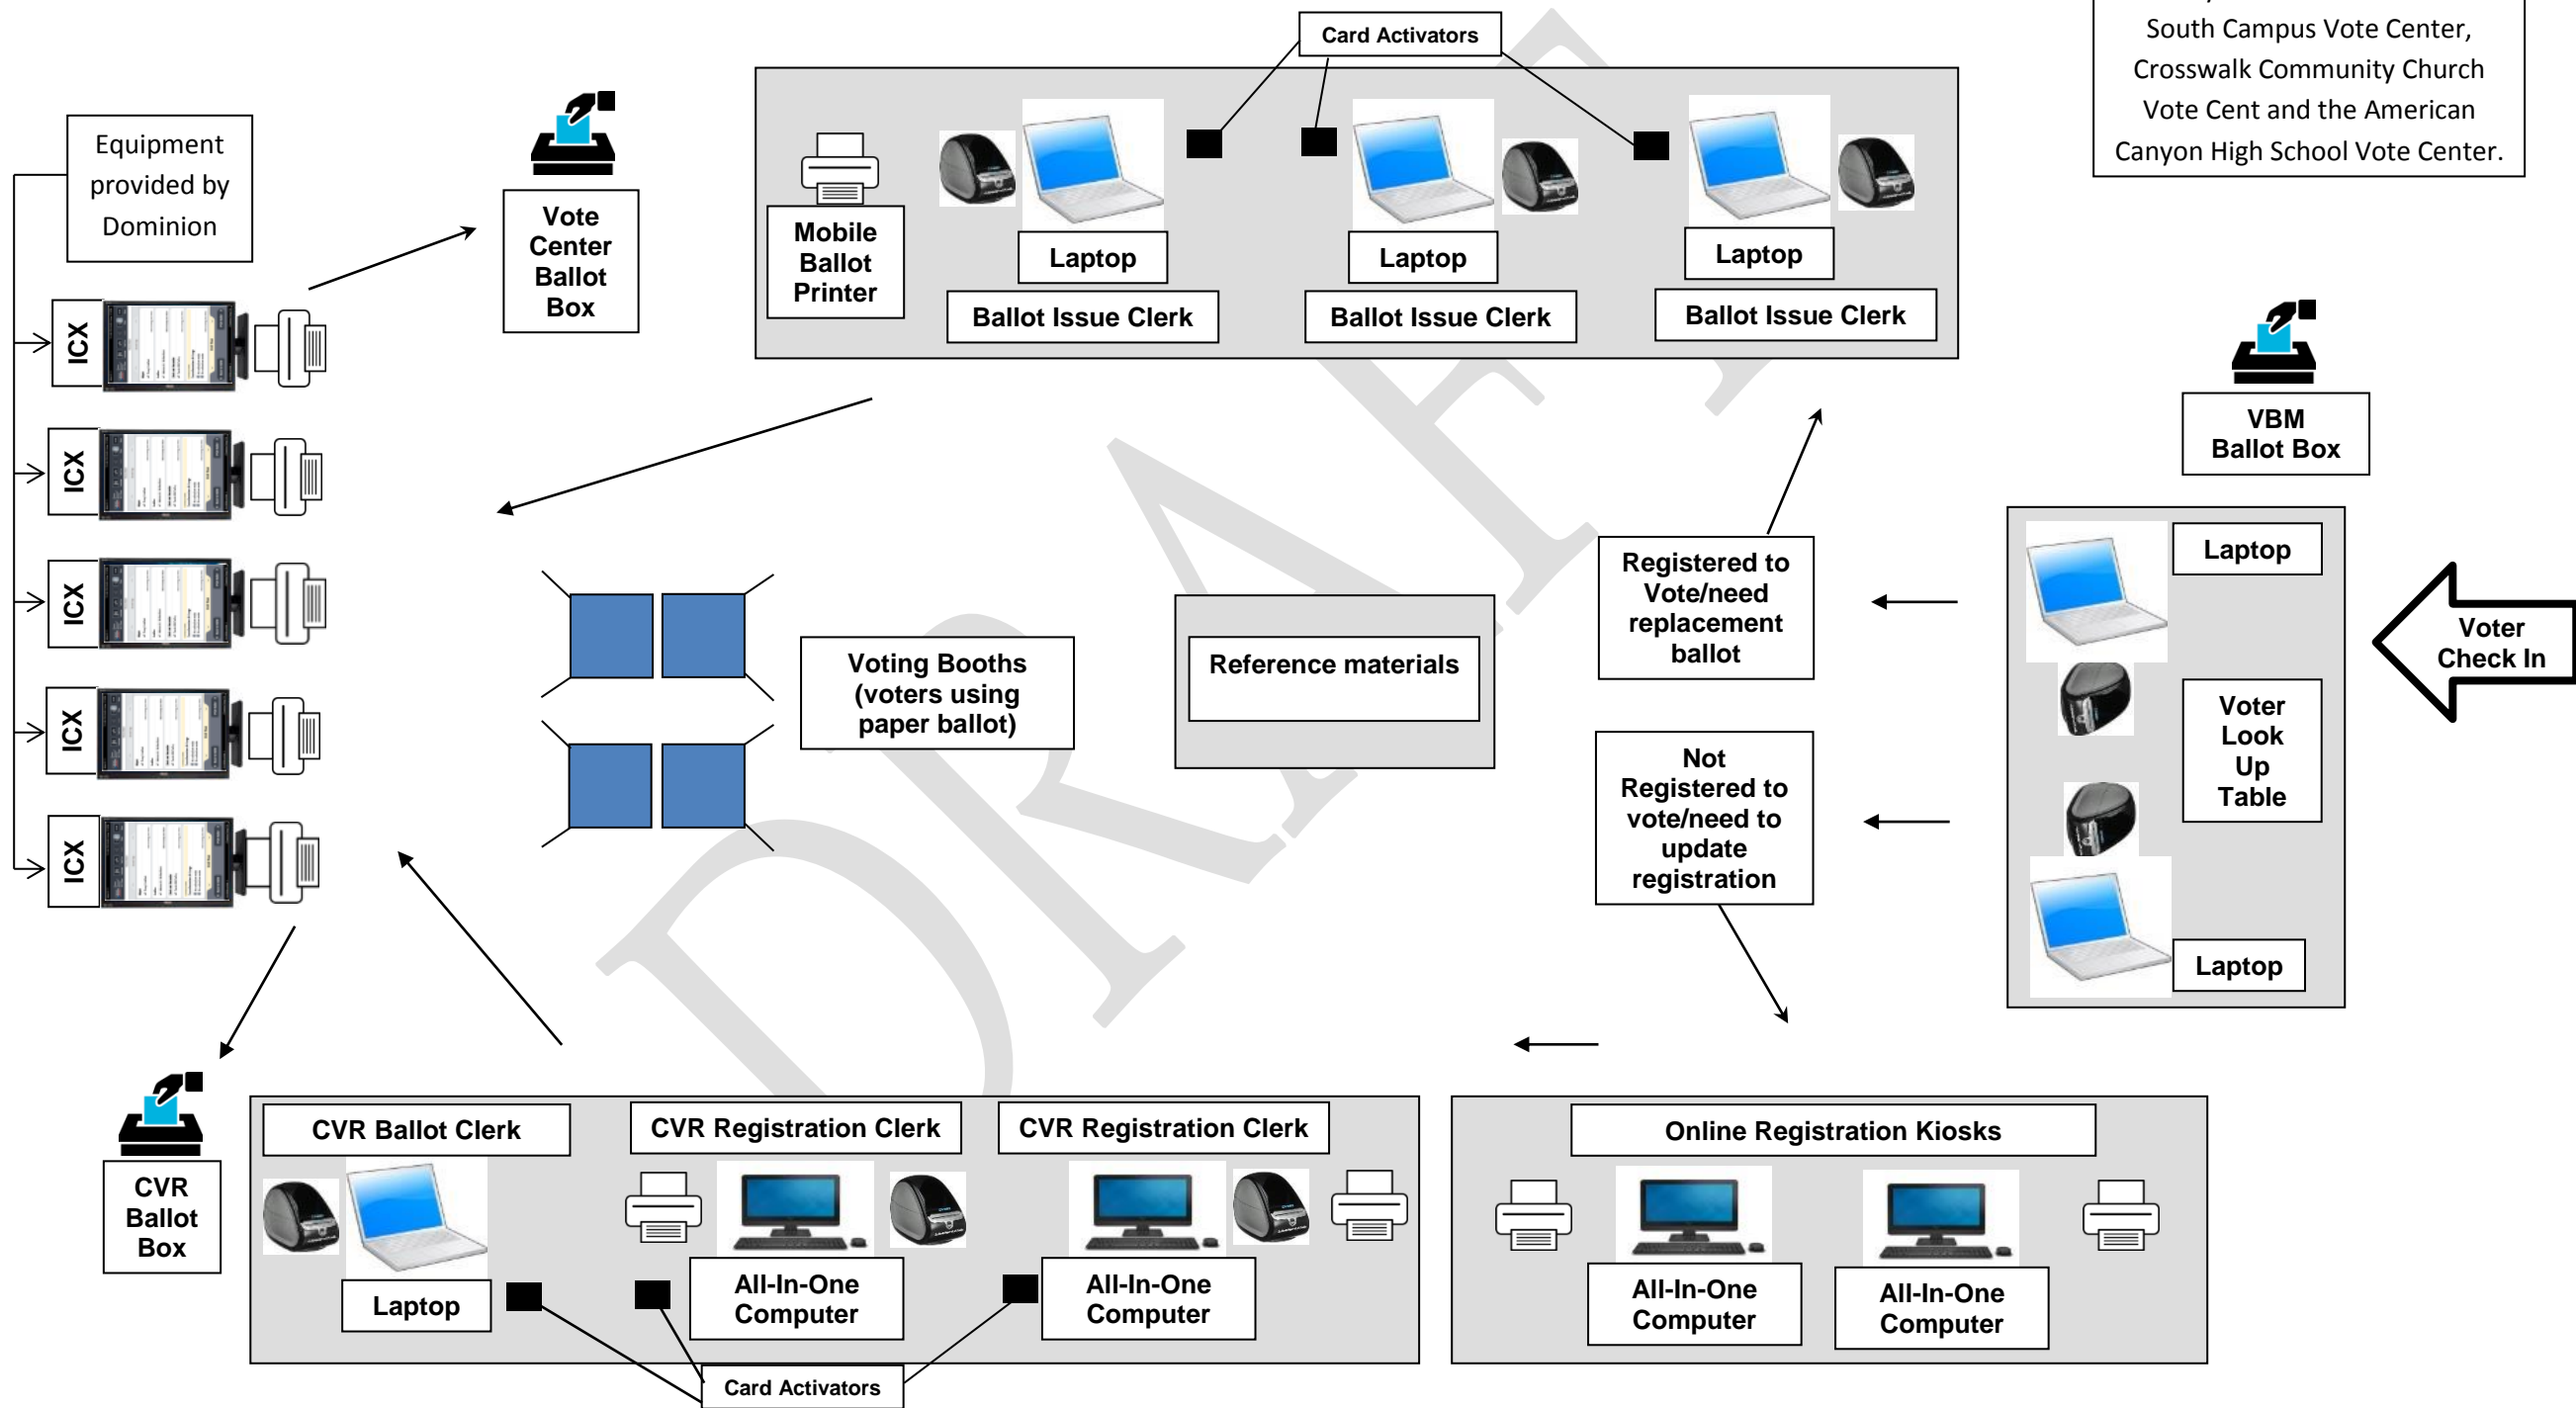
South Campus Vote Center, Crosswalk Community Church Vote Cent and the American Canyon High School Vote Center.

Card Activators

Equipment provided by Dominion

Vote Center Ballot Box

Mobile Ballot Printer

Laptop

Ballot Issue Clerk

Laptop

Ballot Issue Clerk

Laptop

Ballot Issue Clerk

VBM Ballot Box

ICX

ICX

ICX

ICX

ICX

Voting Booths (voters using paper ballot)

Reference materials

Registered to Vote/need replacement ballot

Laptop

Voter Check In

Voter Look Up Table

Not Registered to vote/need to update registration

Laptop

CVR Ballot Box

CVR Ballot Clerk

Laptop

CVR Registration Clerk

All-In-One Computer

CVR Registration Clerk

All-In-One Computer

Card Activators

Online Registration Kiosks

All-In-One Computer

All-In-One Computer

DRAFT